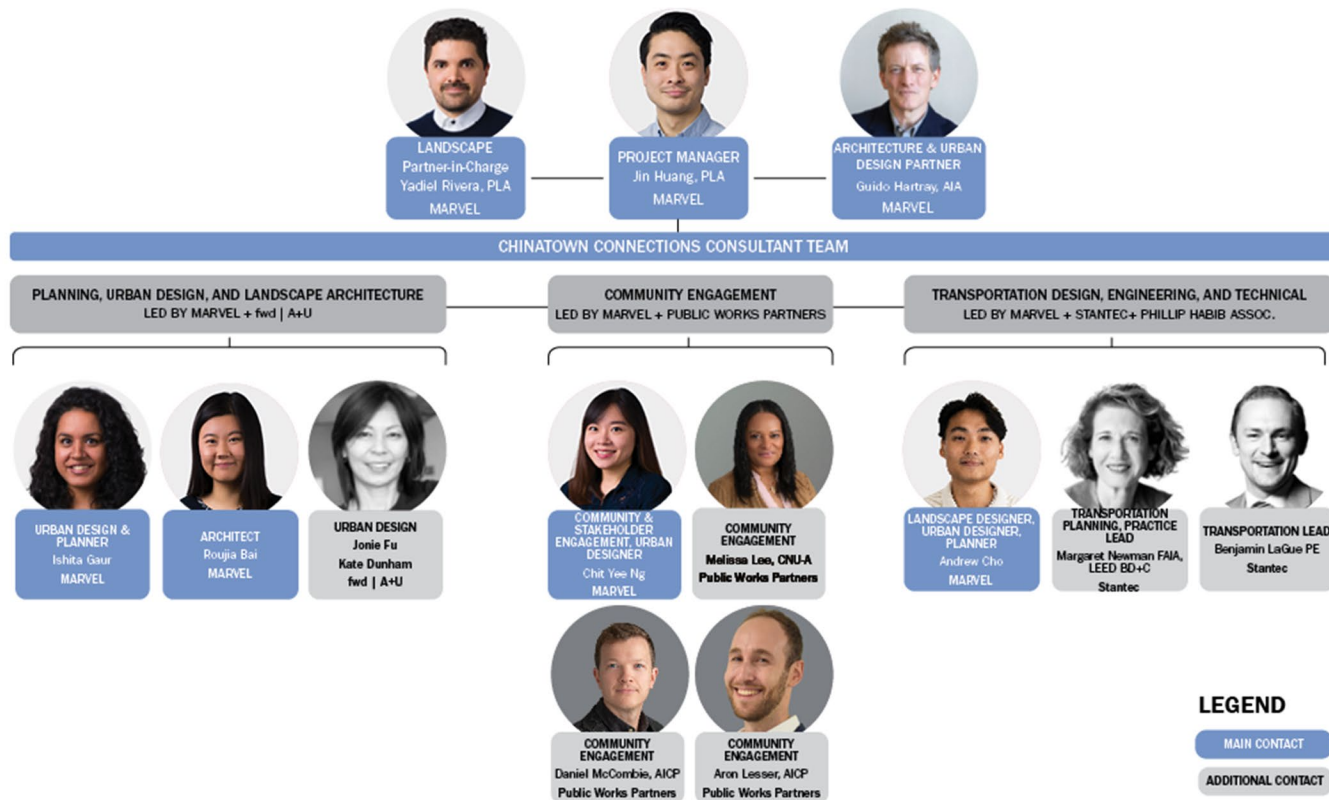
LANDSCAPE
Partner-in-Charge
Yadiel Rivera, PLA
MARVEL

PROJECT MANAGER
Jin Huang, PLA
MARVEL

ARCHITECTURE & URBAN DESIGN PARTNER
Guido Hartray, AIA
MARVEL

CHINATOWN CONNECTIONS CONSULTANT TEAM

PLANNING, URBAN DESIGN, AND LANDSCAPE ARCHITECTURE
LED BY MARVEL + fwd | A+U

COMMUNITY ENGAGEMENT
LED BY MARVEL + PUBLIC WORKS PARTNERS

TRANSPORTATION DESIGN, ENGINEERING, AND TECHNICAL
LED BY MARVEL + STANTEC+ PHILLIP HABIB ASSOC.

URBAN DESIGN & PLANNER
Ishita Gaur
MARVEL

ARCHITECT
Roujia Bai
MARVEL

URBAN DESIGN
Jonie Fu
Kate Dunham
fwd | A+U

COMMUNITY & STAKEHOLDER ENGAGEMENT, URBAN DESIGNER
Chit Yee Ng
MARVEL

COMMUNITY ENGAGEMENT
Melissa Lee, CNU-A
Public Works Partners

LANDSCAPE DESIGNER, URBAN DESIGNER, PLANNER
Andrew Cho
MARVEL

TRANSPORTATION PLANNING, PRACTICE LEAD
Margaret Newman FAIA, LEED BD+C
Stantec

TRANSPORTATION LEAD
Benjamin LaGue PE
Stantec

COMMUNITY ENGAGEMENT
Daniel McCombie, AICP
Public Works Partners

COMMUNITY ENGAGEMENT
Aron Lesser, AICP
Public Works Partners

LEGEND
MAIN CONTACT
ADDITIONAL CONTACT